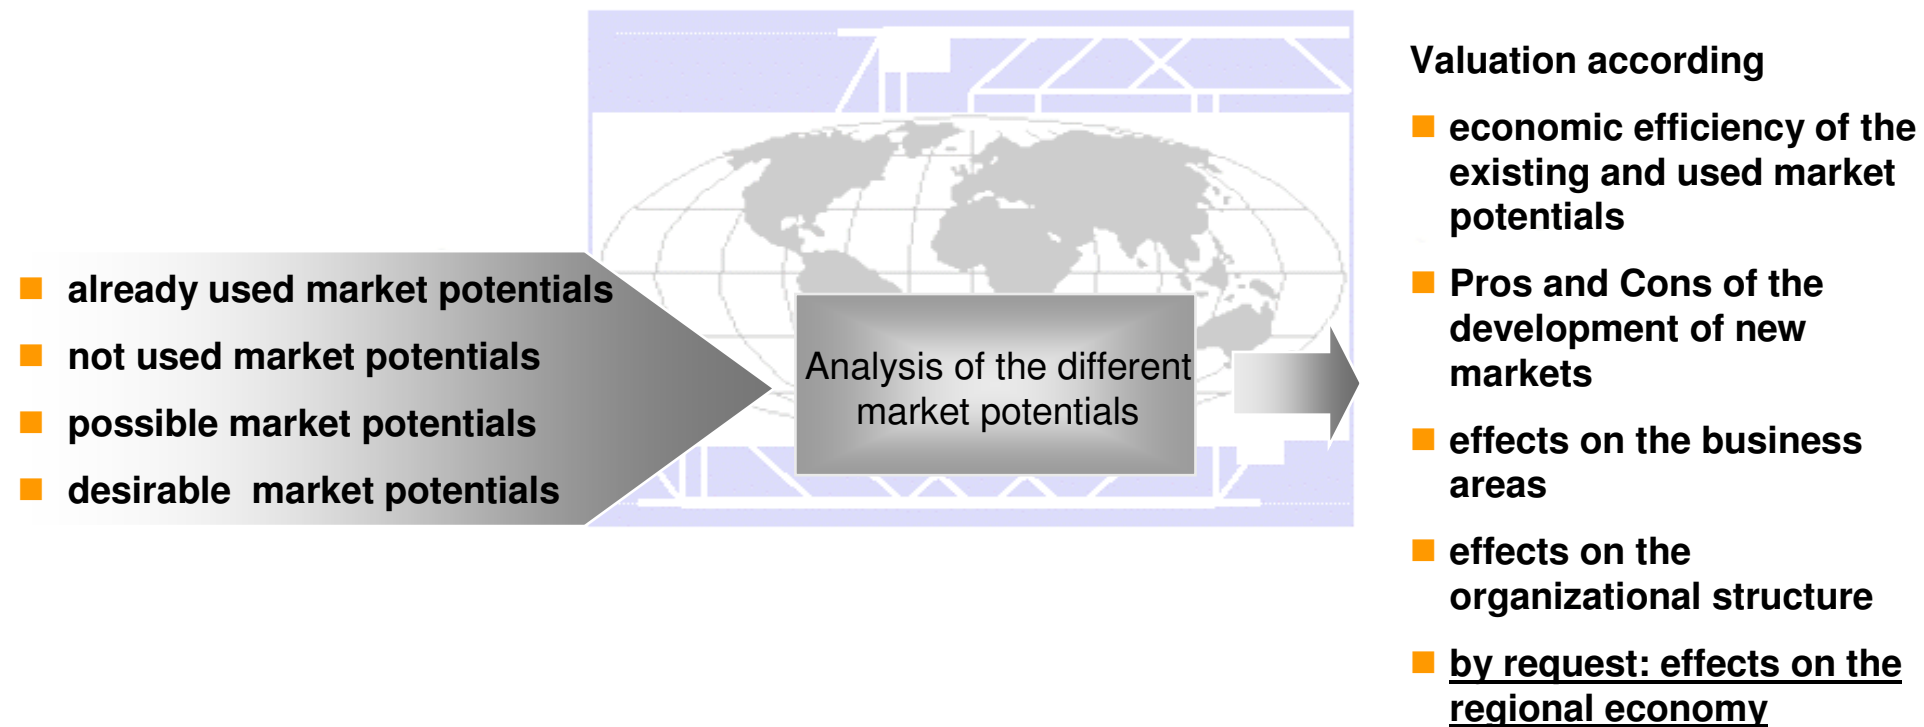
already used market potentials
not used market potentials
possible market potentials
desirable market potentials

Analysis of the different market potentials

Valuation according

economic efficiency of the existing and used market potentials

Pros and Cons of the development of new markets

effects on the business areas

effects on the organizational structure

by request: effects on the regional economy